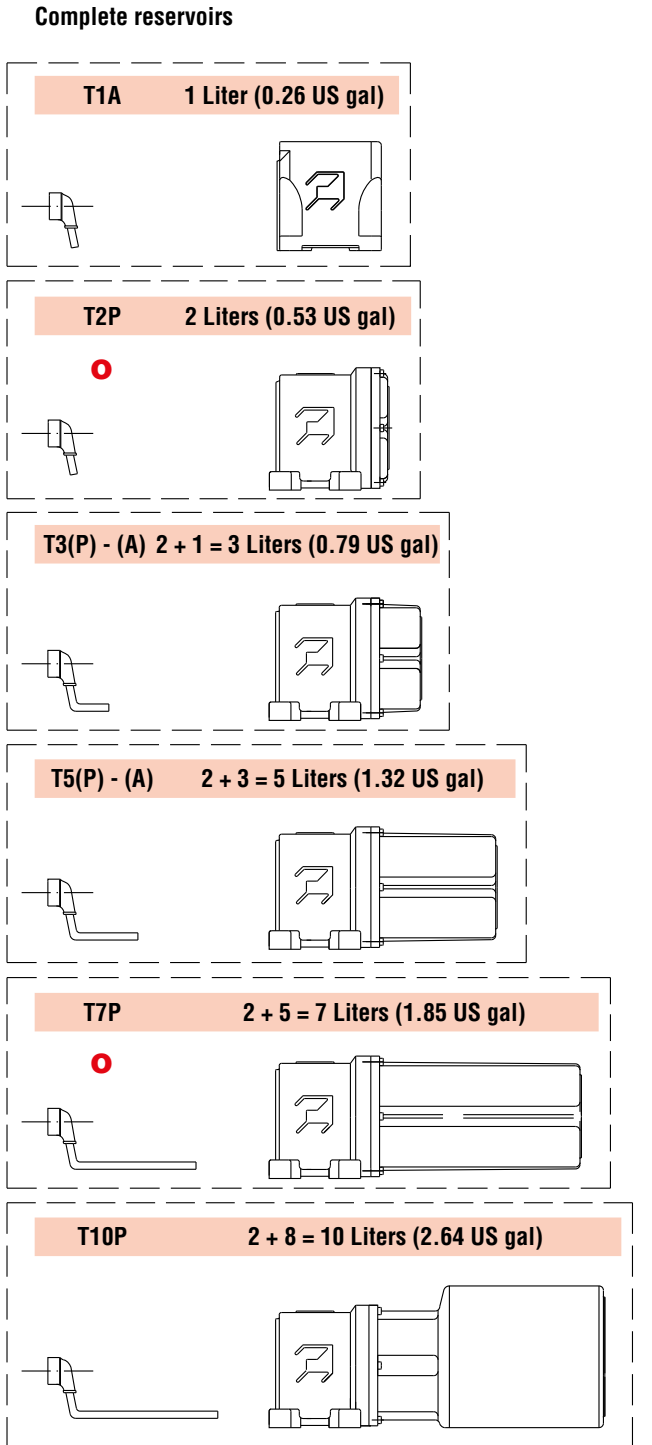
Complete reservoirs

T1A 1 Liter (0.26 US gal)

T2P 2 Liters (0.53 US gal)

o

T3(P) - (A) 2 + 1 = 3 Liters (0.79 US gal)

T5(P) - (A) 2 + 3 = 5 Liters (1.32 US gal)

T7P 2 + 5 = 7 Liters (1.85 US gal)

o

T10P 2 + 8 = 10 Liters (2.64 US gal)